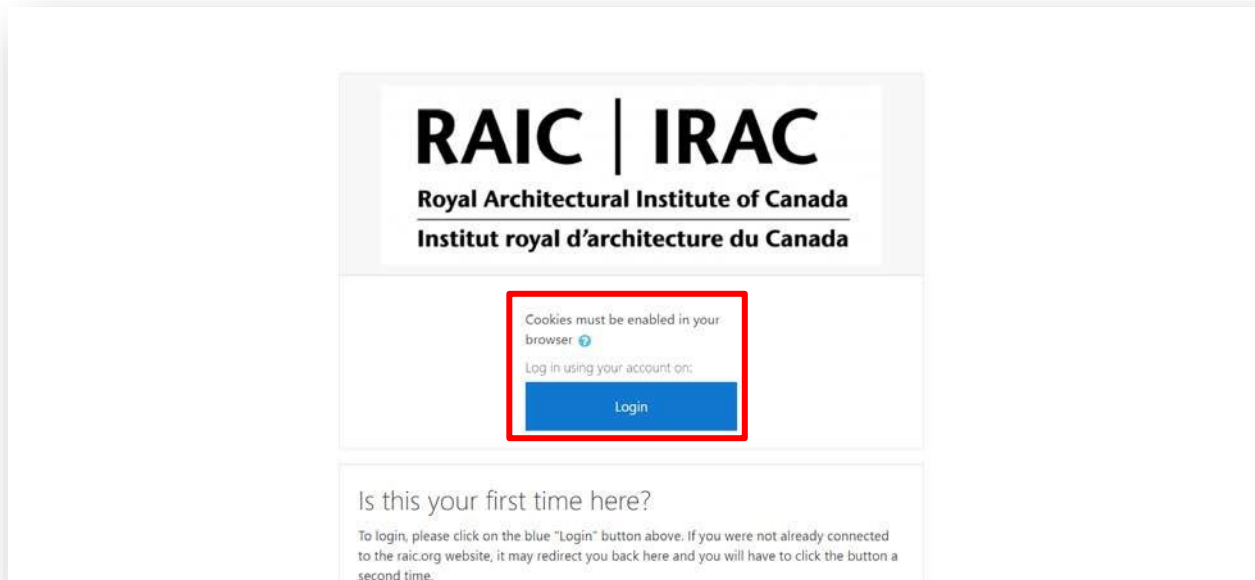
RAIC | IRAC
Royal Architectural Institute of Canada
Institut royal d'architecture du Canada

Cookies must be enabled in your browser

Log in using your account on:

Login

Is this your first time here?

To login, please click on the blue "Login" button above. If you were not already connected to the raic.org website, it may redirect you back here and you will have to click the button a second time.